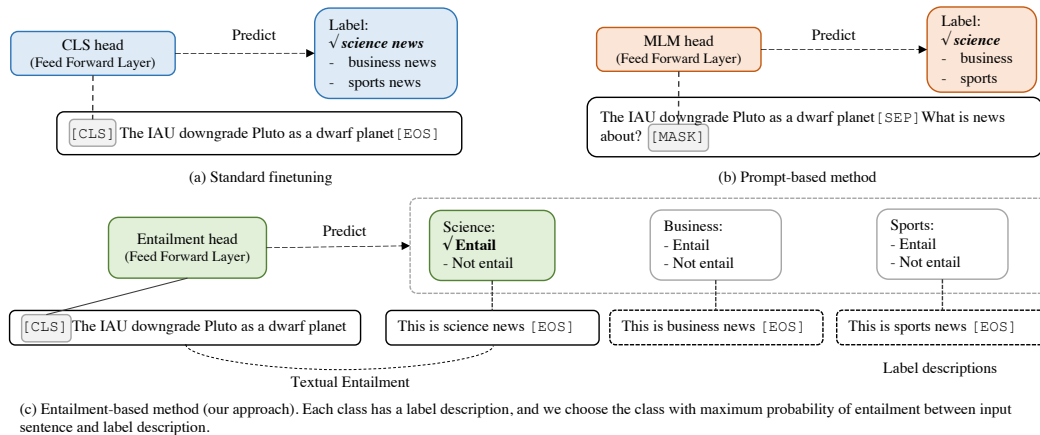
CLS head
(Feed Forward Layer)

Predict

Label:
√ *science news*
- business news
- sports news

[CLS] The IAU downgrade Pluto as a dwarf planet [EOS]

(a) Standard finetuning

MLM head
(Feed Forward Layer)

Predict

Label:
√ *science*
- business
- sports

The IAU downgrade Pluto as a dwarf planet [SEP] What is news about? [MASK]

(b) Prompt-based method

Entailment head
(Feed Forward Layer)

Predict

Science:
√ **Entail**
- Not entail

Business:
- Entail
- Not entail

Sports:
- Entail
- Not entail

[CLS] The IAU downgrade Pluto as a dwarf planet

This is science news [EOS]

This is business news [EOS]

This is sports news [EOS]

Textual Entailment

Label descriptions

(c) Entailment-based method (our approach). Each class has a label description, and we choose the class with maximum probability of entailment between input sentence and label description.